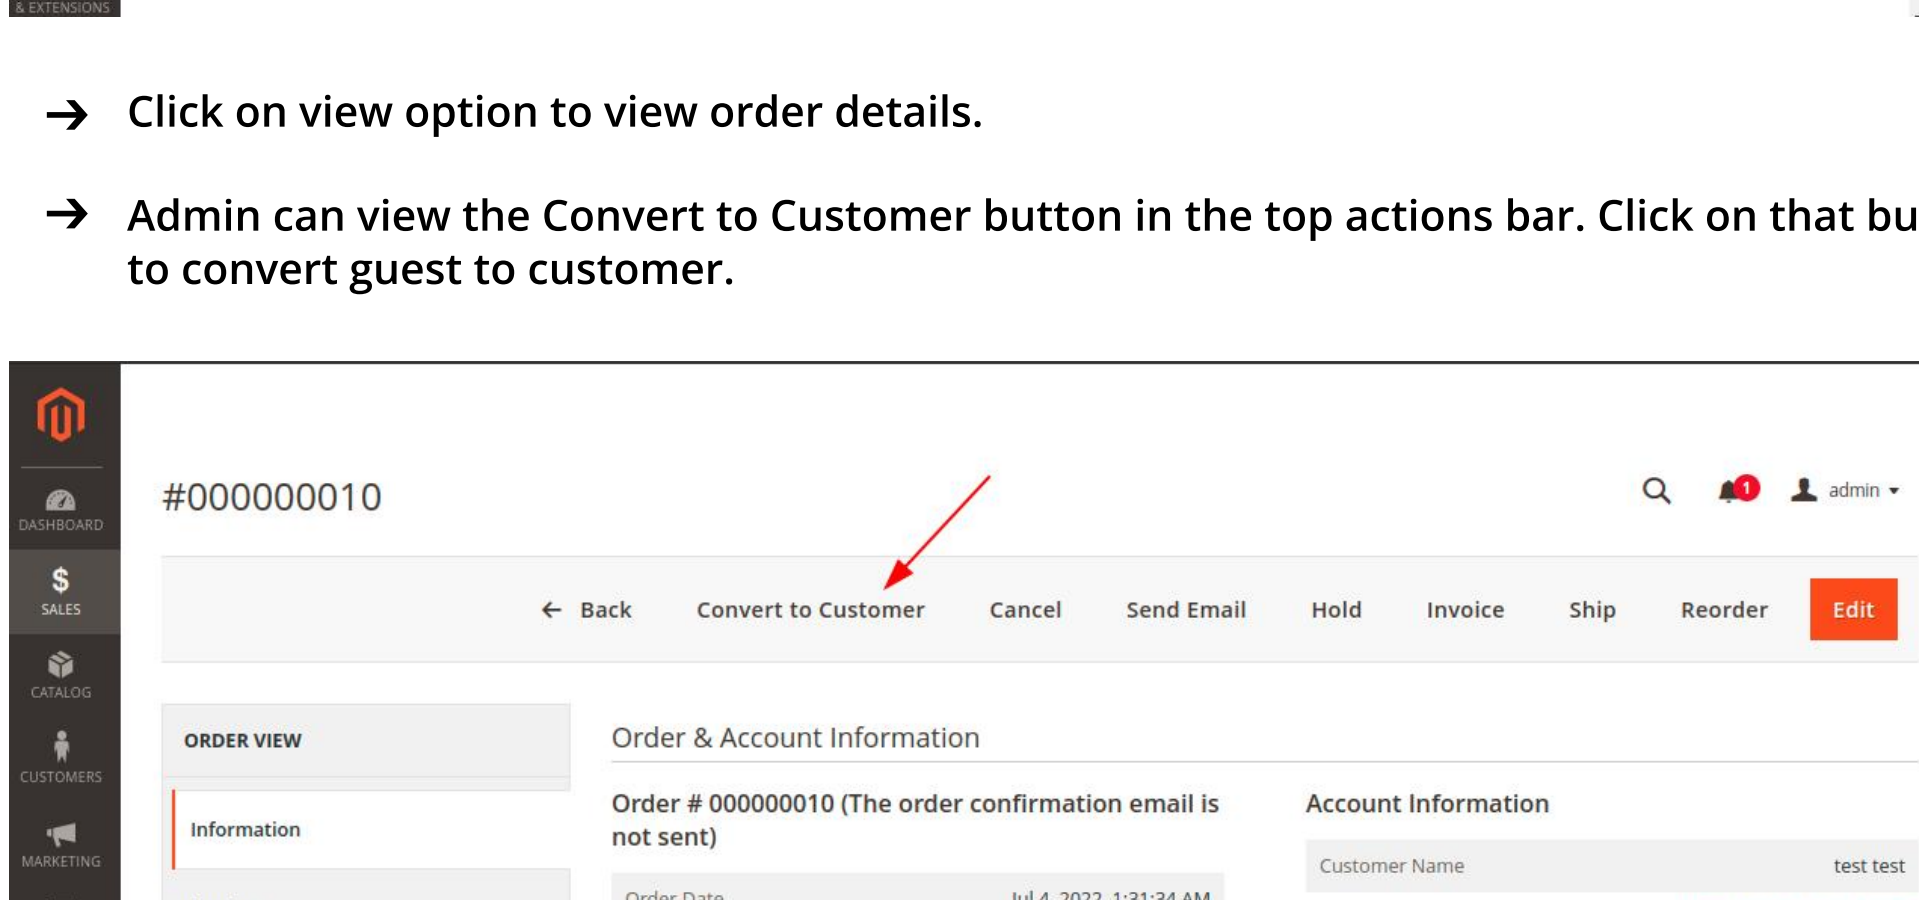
& EXTENSIONS

→ Click on view option to view order details.

→ Admin can view the Convert to Customer button in the top actions bar. Click on that bu to convert guest to customer.

DASHBOARD

SALES

CATALOG

CUSTOMERS

MARKETING

#000000010

admin

← Back Convert to Customer Cancel Send Email Hold Invoice Ship Reorder Edit

ORDER VIEW

Information

Order & Account Information

Order # 000000010 (The order confirmation email is not sent)

Order Date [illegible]

Account Information

| Customer Name | test test |
|---|---|